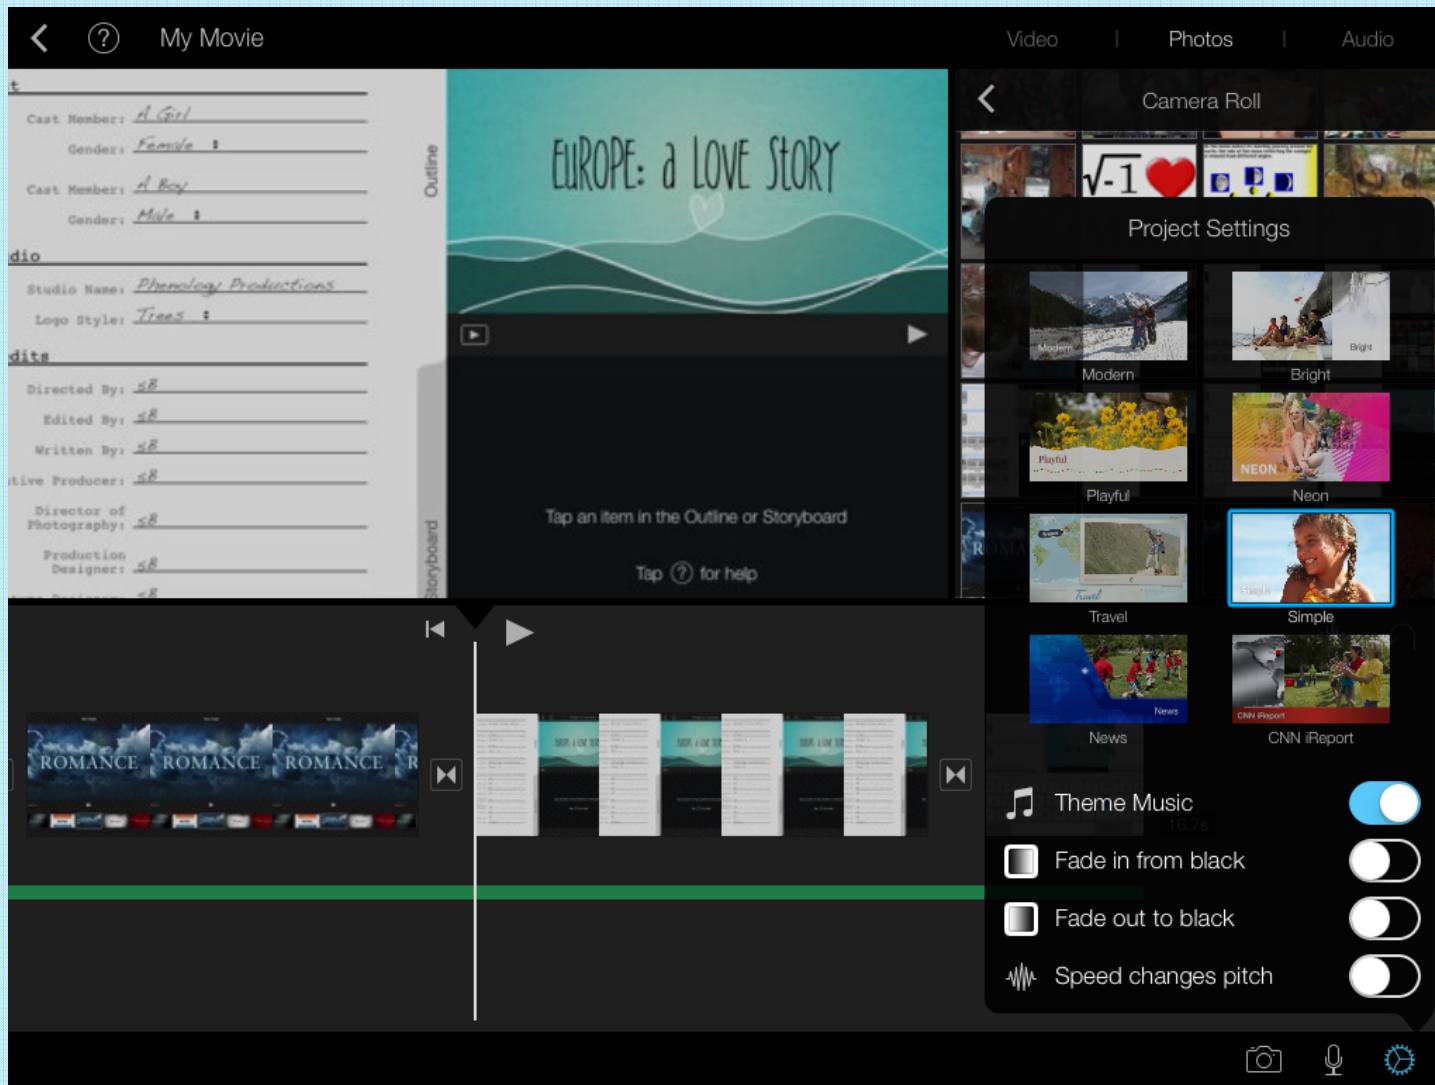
My Movie

Video | Photos | Audio

t

Cast Member: A Girl

Gender: Female

Cast Member: A Boy

Gender: Male

dio

Studio Name: Phenology Productions

Logo Style: Trees

dits

Directed By: SB

Edited By: SB

Written By: SB

tive Producer: SB

Director of Photography: SB

Production Designer: SB

Outline

Storyboard

EUROPE: a LOVE StORY

Tap an item in the Outline or Storyboard

Tap ? for help

Camera Roll

$\sqrt{-1}$

Project Settings

Modern

Bright

Playful

Neon

Travel

Simple

News

CNN iReport

ROMANCE ROMANCE ROMANCE

Theme Music

Fade in from black

Fade out to black

Speed changes pitch